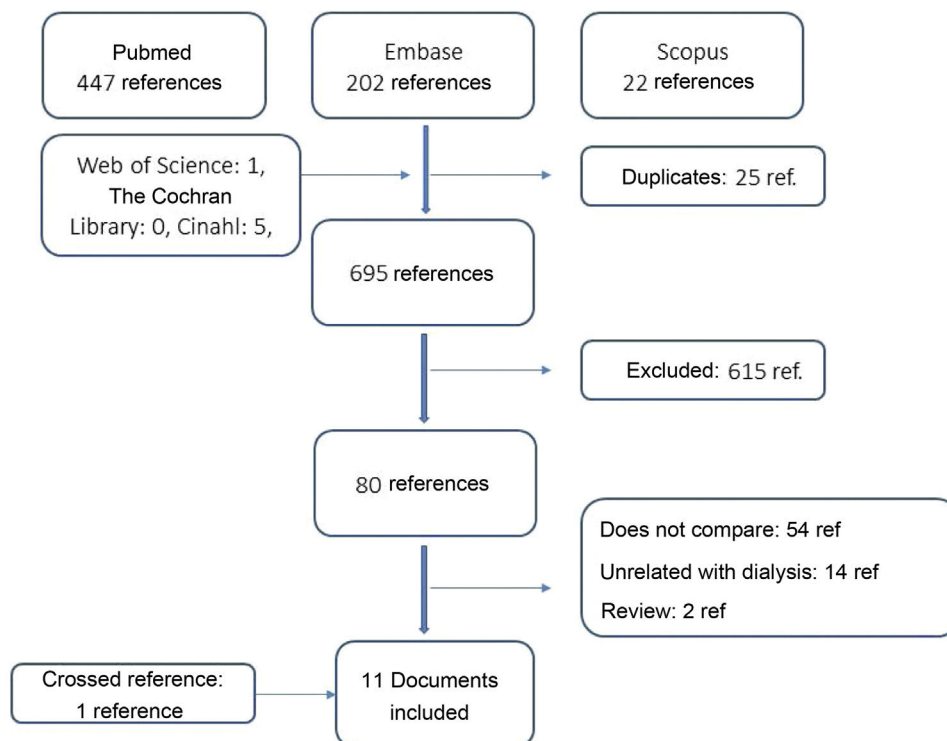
Pubmed
447 references

Embase
202 references

Scopus
22 references

Web of Science: 1,
The Cochran
Library: 0, Cinahl: 5,

Duplicates: 25 ref.

695 references

Excluded: 615 ref.

80 references

Does not compare: 54 ref
Unrelated with dialysis: 14 ref
Review: 2 ref

Crossed reference:
1 reference

11 Documents
included